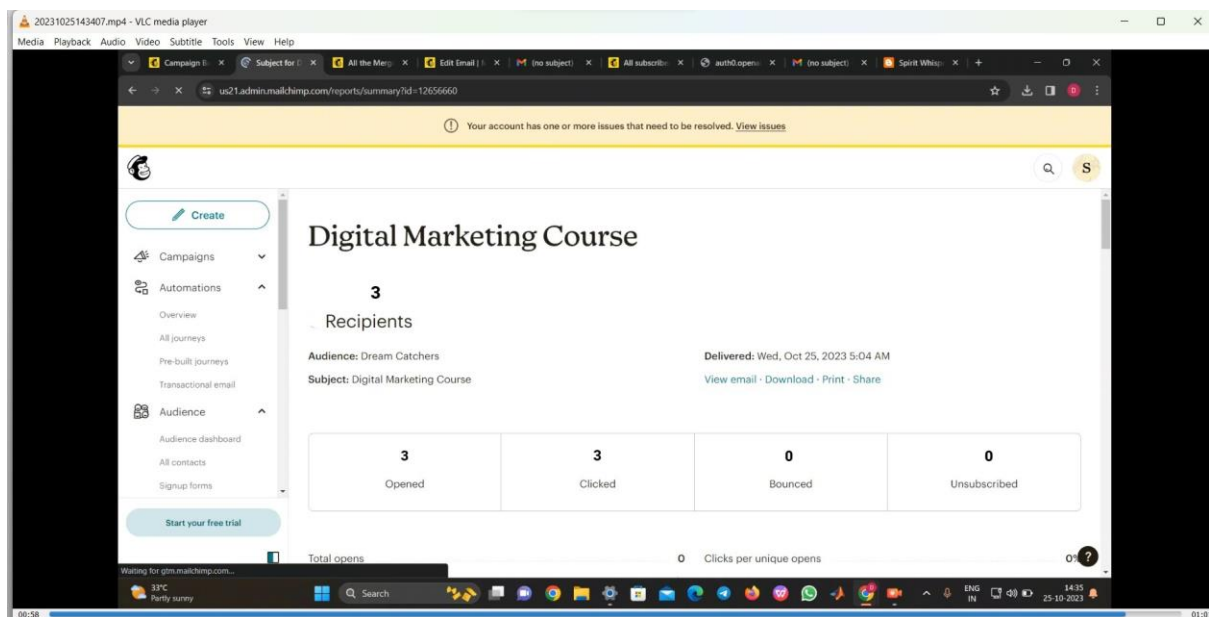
20231025143407.mp4 - VLC media player
Media Playback Audio Video Subtitle Tools View Help

Campaign B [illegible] × Subject for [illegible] × All the Merg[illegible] × Edit Email | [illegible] × (no subject) × All subscrib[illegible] × auth0.openi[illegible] × (no subject) × Spirit Whisp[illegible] × +

us21.admin.mailchimp.com/reports/summary?id=12656660

Your account has one or more issues that need to be resolved. View issues

S

Create

Campaigns

Automations

Overview

All journeys

Pre-built journeys

Transactional email

Audience

Audience dashboard

All contacts

Signup forms

Start your free trial

Digital Marketing Course

3

Recipients

Audience: Dream Catchers

Subject: Digital Marketing Course

Delivered: Wed, Oct 25, 2023 5:04 AM

View email · Download · Print · Share

| 3 | 3 | 0 | 0 |
|---|---|---|---|
| Opened | Clicked | Bounced | Unsubscribed |

Total opens 0 Clicks per unique opens 0%

Waiting for gtm.mailchimp.com...

33°C
Partly sunny

Search

ENG
IN

14:35
25-10-2023

00:58

01:0